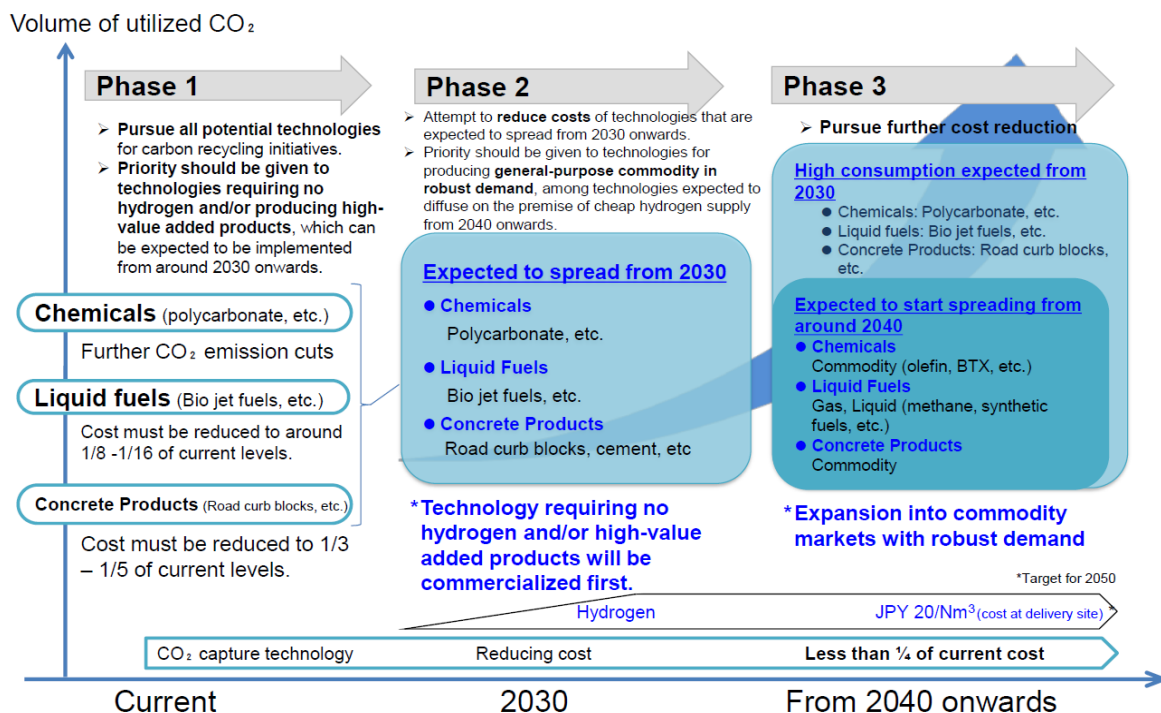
Volume of utilized $CO_2$

Phase 1

➢ Pursue all potential technologies for carbon recycling initiatives.
➢ Priority should be given to technologies requiring no hydrogen and/or producing high-value added products, which can be expected to be implemented from around 2030 onwards.

Chemicals (polycarbonate, etc.)

Further $CO_2$ emission cuts

Liquid fuels (Bio jet fuels, etc.)

Cost must be reduced to around 1/8 -1/16 of current levels.

Concrete Products (Road curb blocks, etc.)

Cost must be reduced to 1/3 – 1/5 of current levels.

Phase 2

➢ Attempt to reduce costs of technologies that are expected to spread from 2030 onwards.
➢ Priority should be given to technologies for producing general-purpose commodity in robust demand, among technologies expected to diffuse on the premise of cheap hydrogen supply from 2040 onwards.

Expected to spread from 2030

● Chemicals
Polycarbonate, etc.
● Liquid Fuels
Bio jet fuels, etc.
● Concrete Products
Road curb blocks, cement, etc

*Technology requiring no hydrogen and/or high-value added products will be commercialized first.

Phase 3

➢ Pursue further cost reduction

High consumption expected from 2030
● Chemicals: Polycarbonate, etc.
● Liquid fuels: Bio jet fuels, etc.
● Concrete Products: Road curb blocks, etc.

Expected to start spreading from around 2040
● Chemicals
Commodity (olefin, BTX, etc.)
● Liquid Fuels
Gas, Liquid (methane, synthetic fuels, etc.)
● Concrete Products
Commodity

*Expansion into commodity markets with robust demand

*Target for 2050

Hydrogen    JPY 20/Nm$^3$(cost at delivery site)

$CO_2$ capture technology    Reducing cost    Less than ¼ of current cost

Current    2030    From 2040 onwards